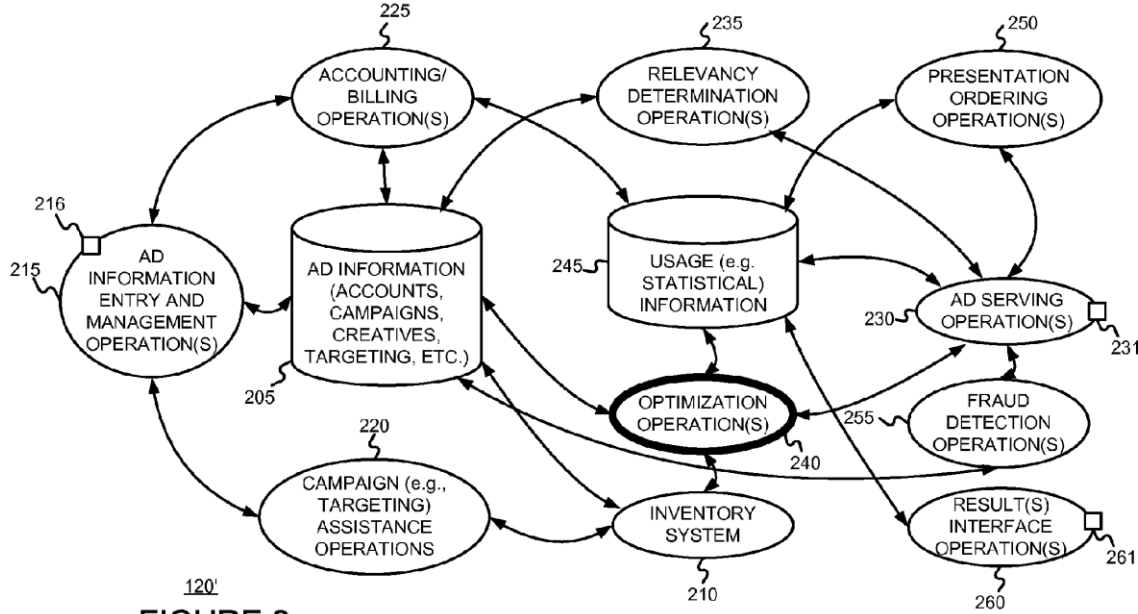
225
ACCOUNTING/ BILLING OPERATION(S)

235
RELEVANCY DETERMINATION OPERATION(S)

250
PRESENTATION ORDERING OPERATION(S)

216
215
AD INFORMATION ENTRY AND MANAGEMENT OPERATION(S)

AD INFORMATION (ACCOUNTS, CAMPAIGNS, CREATIVES, TARGETING, ETC.)
205

245
USAGE (e.g. STATISTICAL) INFORMATION

AD SERVING OPERATION(S)
230
231

OPTIMIZATION OPERATION(S)
240

255
FRAUD DETECTION OPERATION(S)

220
CAMPAIGN (e.g., TARGETING) ASSISTANCE OPERATIONS

INVENTORY SYSTEM
210

RESULT(S) INTERFACE OPERATION(S)
261
260

120'
FIGURE 2